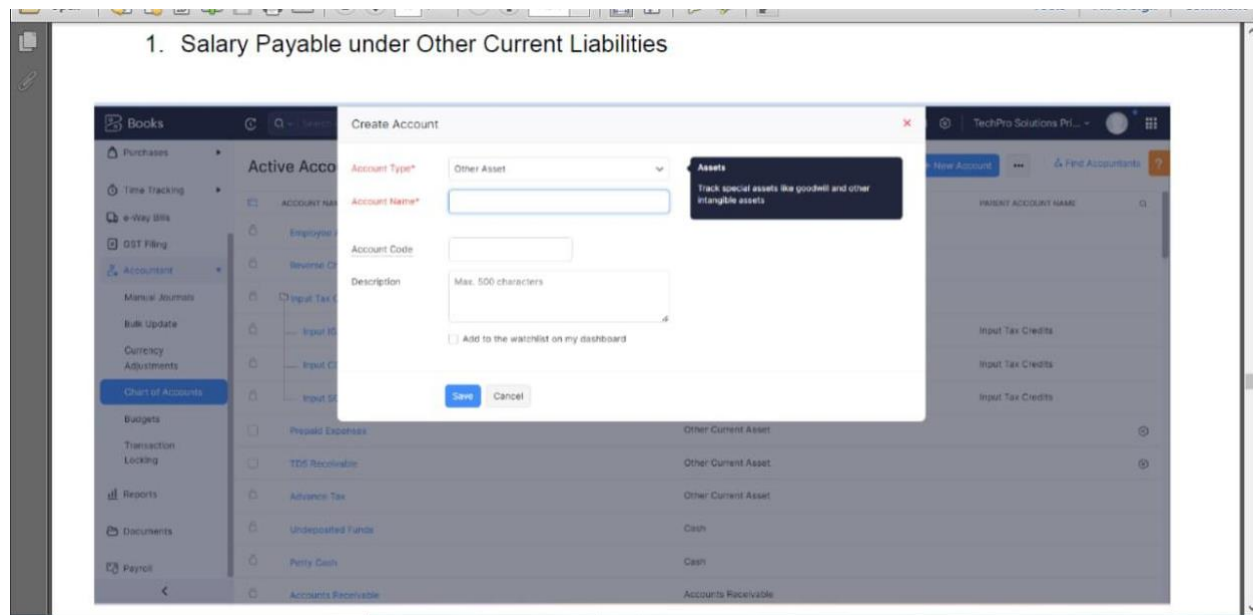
1. Salary Payable under Other Current Liabilities

Books

Purchases

Time Tracking

e-Way Bills

GST Filing

Accountant

Manual Journals

Bulk Update

Currency Adjustments

Chart of Accounts

Budgets

Transaction Locking

Reports

Documents

Payroll

Active Acco

ACCOUNT NA

Employee

Reverse Ch

Input Tax C

Input IG

Input C

Input S

Prepaid Expenses

TDS Receivable

Advance Tax

Undeposited Funds

Petty Cash

Accounts Receivable

Other Current Asset

Other Current Asset

Other Current Asset

Cash

Cash

Accounts Receivable

TechPro Solutions Pri...

New Account

Find Accountants

PARENT ACCOUNT NAME

Input Tax Credits

Input Tax Credits

Input Tax Credits

Create Account

Account Type*

Other Asset

Account Name*

Account Code

Description

Max. 500 characters

Add to the watchlist on my dashboard

Save

Cancel

Assets

Track special assets like goodwill and other intangible assets